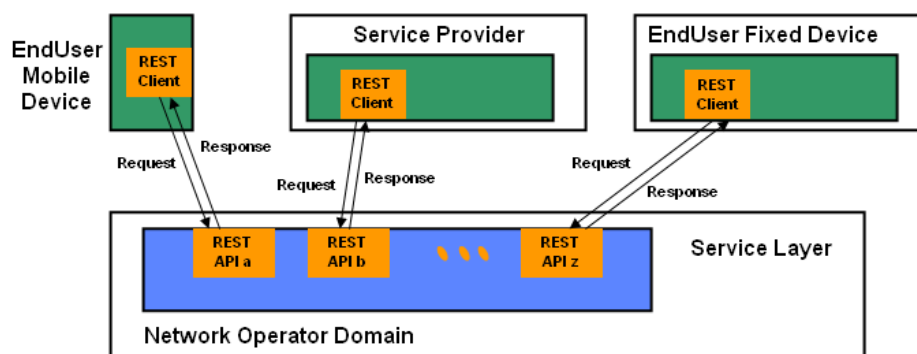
EndUser Mobile Device

REST Client

Service Provider

REST Client

EndUser Fixed Device

REST Client

Request

Response

Request

Response

Request

Response

REST API a

REST API b

REST API z

Service Layer

Network Operator Domain